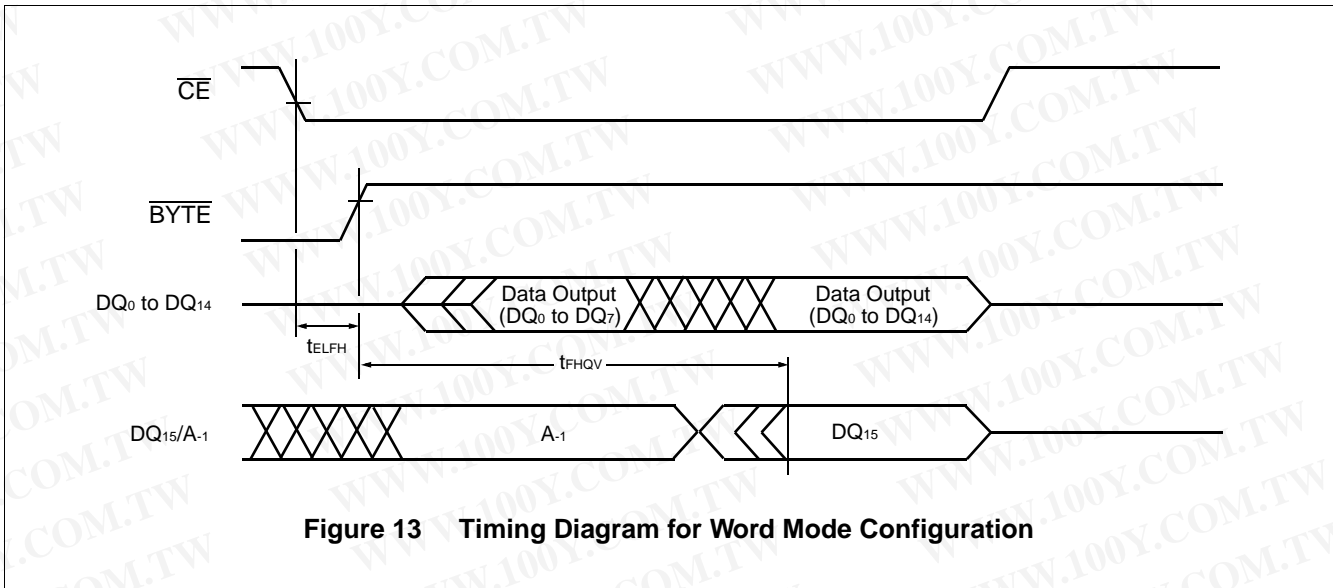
$\overline{CE}$

$\overline{BYTE}$

$DQ_0$ to $DQ_{14}$

Data Output ($DQ_0$ to $DQ_7$)

Data Output ($DQ_0$ to $DQ_{14}$)

$t_{ELFH}$

$t_{FHQV}$

$DQ_{15}/A_{-1}$

$A_{-1}$

$DQ_{15}$

**Figure 13 Timing Diagram for Word Mode Configuration**

WWW.100Y.COM.TW